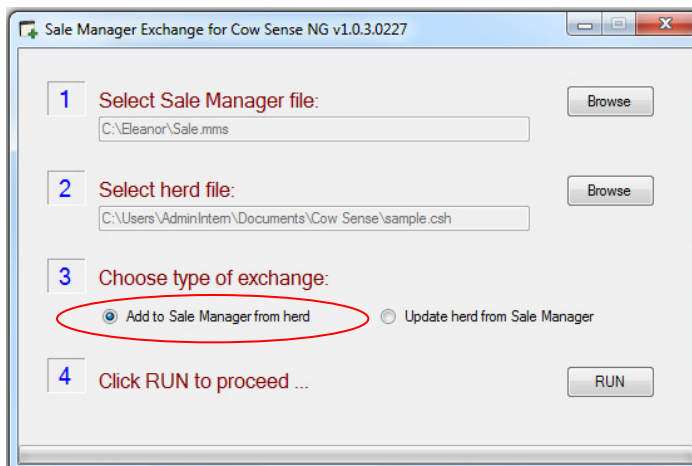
Sale Manager Exchange for Cow Sense NG v1.0.3.0227

1 Select Sale Manager file:
C:\Eleanor\Sale.mms
Browse

2 Select herd file:
C:\Users\AdminIntern\Documents\Cow Sense\sample.csh
Browse

3 Choose type of exchange:
Add to Sale Manager from herd
Update herd from Sale Manager

4 Click RUN to proceed ...
RUN